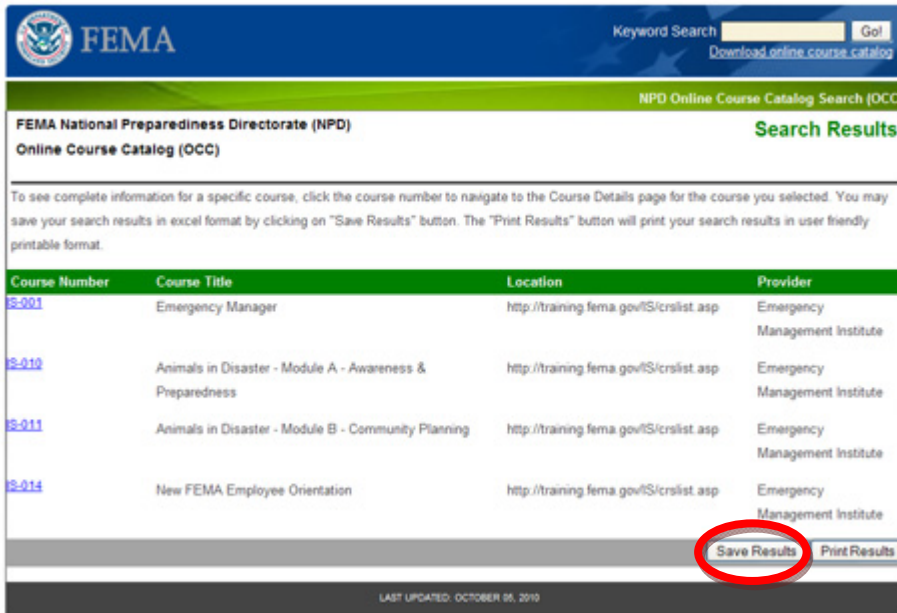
FEMA

Keyword Search Go!
Download online course catalog

NPD Online Course Catalog Search (OCC

FEMA National Preparedness Directorate (NPD)
Online Course Catalog (OCC)

Search Results

To see complete information for a specific course, click the course number to navigate to the Course Details page for the course you selected. You may save your search results in excel format by clicking on "Save Results" button. The "Print Results" button will print your search results in user friendly printable format.

| Course Number | Course Title | Location | Provider |
|---|---|---|---|
| IS-001 | Emergency Manager | http://training.fema.gov/IS/crslist.asp | Emergency Management Institute |
| IS-010 | Animals in Disaster - Module A - Awareness & Preparedness | http://training.fema.gov/IS/crslist.asp | Emergency Management Institute |
| IS-011 | Animals in Disaster - Module B - Community Planning | http://training.fema.gov/IS/crslist.asp | Emergency Management Institute |
| IS-014 | New FEMA Employee Orientation | http://training.fema.gov/IS/crslist.asp | Emergency Management Institute |

Save Results Print Results

LAST UPDATED: OCTOBER 05, 2010